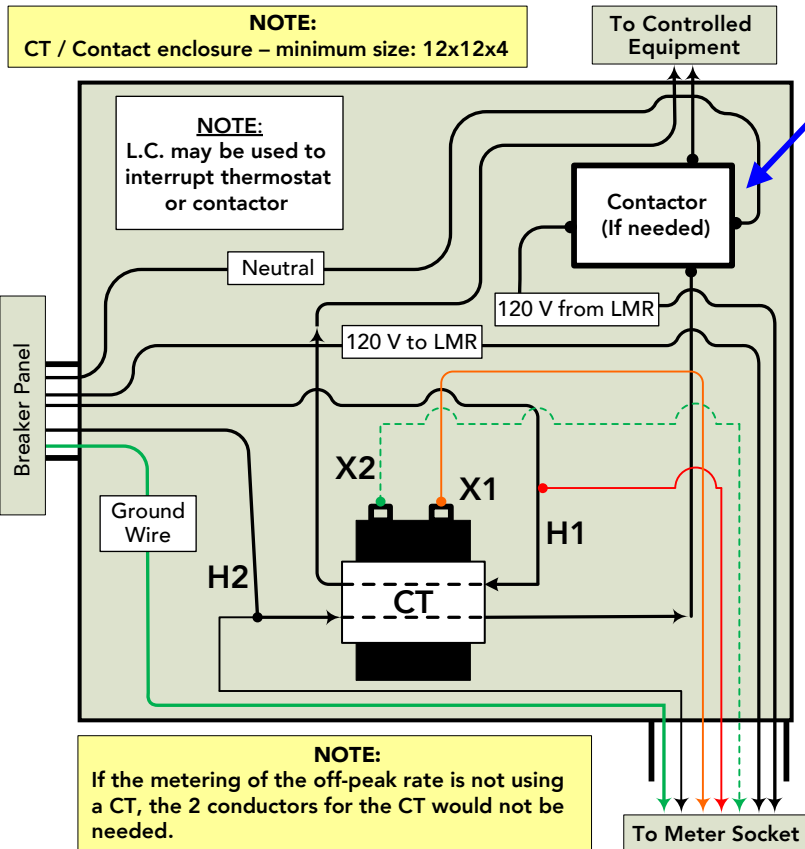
NOTE:
CT / Contact enclosure – minimum size: 12x12x4

To Controlled Equipment

NOTE:
L.C. may be used to interrupt thermostat or contactor

Contactor (If needed)

Neutral

120 V from LMR

120 V to LMR

Breaker Panel

X2

X1

H1

Ground Wire

H2

CT

NOTE:
If the metering of the off-peak rate is not using a CT, the 2 conductors for the CT would not be needed.

To Meter Socket